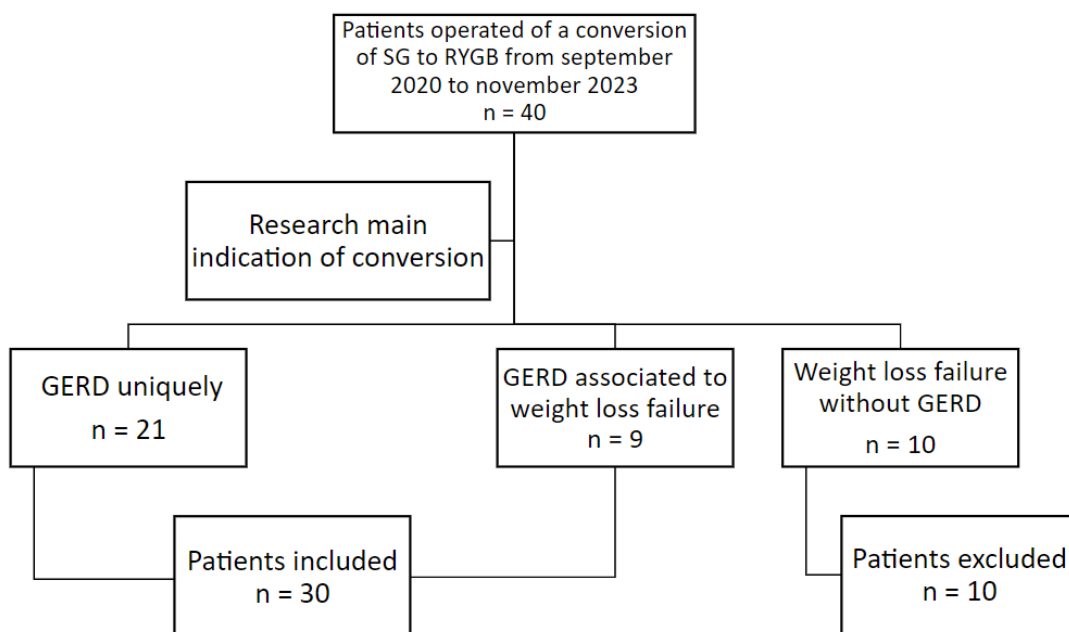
Patients operated of a conversion of SG to RYGB from september 2020 to november 2023
n = 40

Research main indication of conversion

GERD uniquely
n = 21

GERD associated to weight loss failure
n = 9

Weight loss failure without GERD
n = 10

Patients included
n = 30

Patients excluded
n = 10